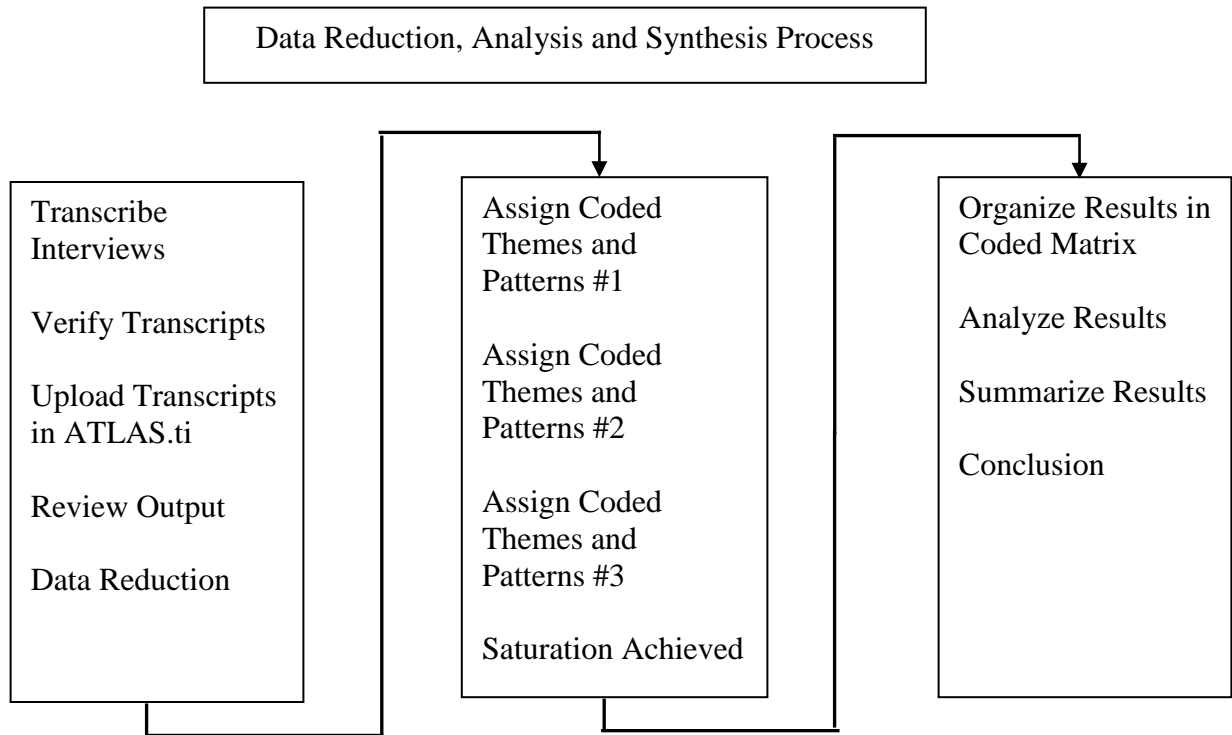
Data Reduction, Analysis and Synthesis Process

Transcribe Interviews

Verify Transcripts

Upload Transcripts in ATLAS.ti

Review Output

Data Reduction

Assign Coded Themes and Patterns #1

Assign Coded Themes and Patterns #2

Assign Coded Themes and Patterns #3

Saturation Achieved

Organize Results in Coded Matrix

Analyze Results

Summarize Results

Conclusion